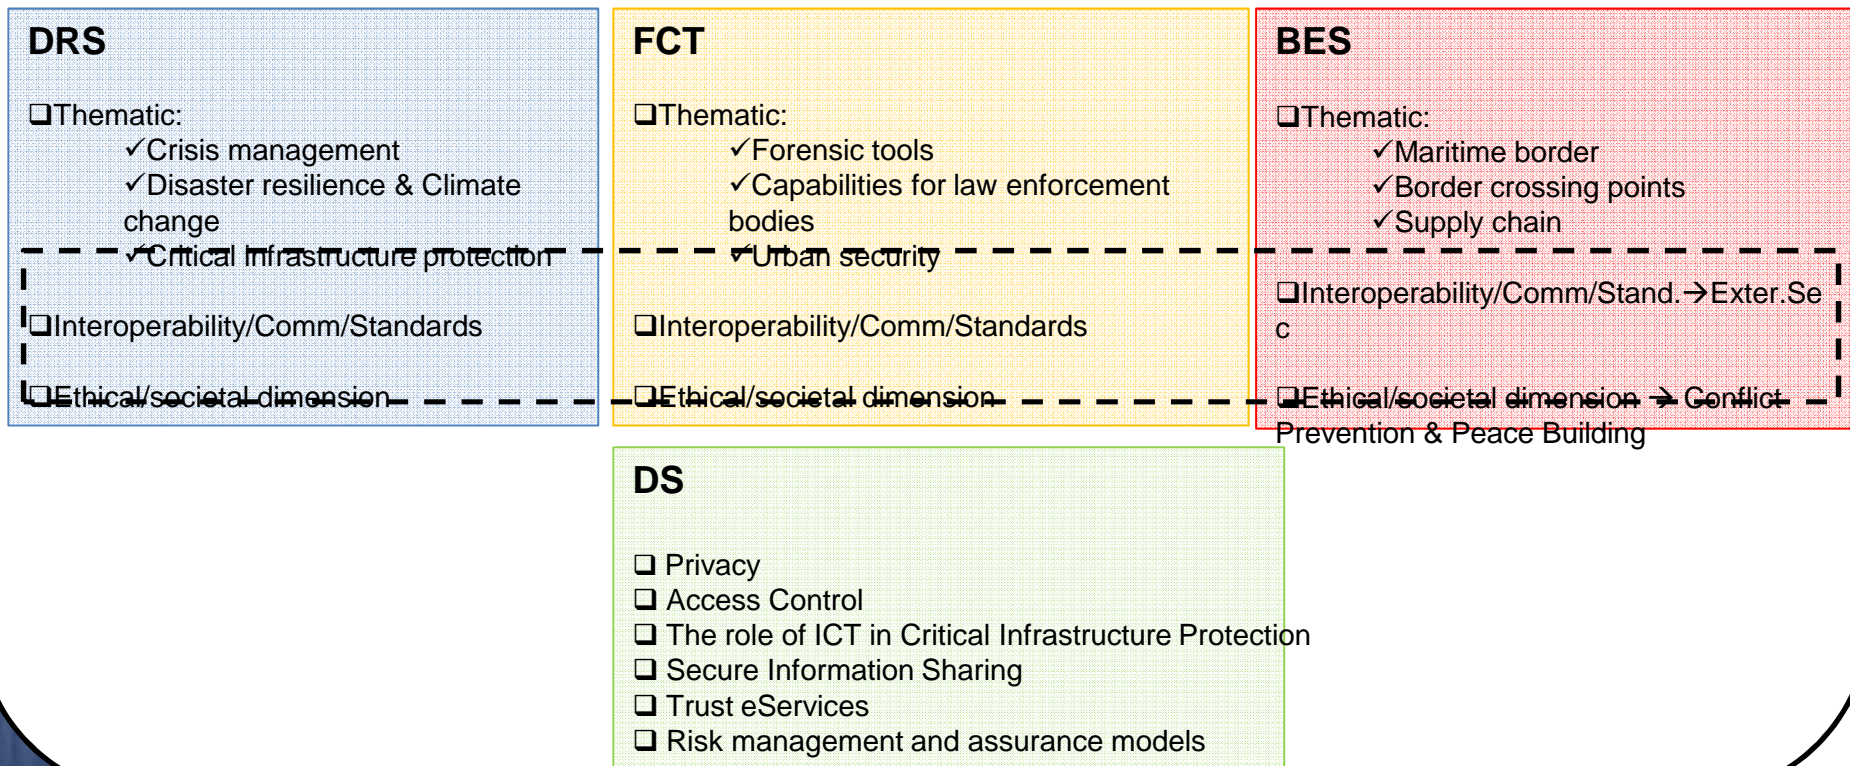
DRS

❑Thematic:
✓Crisis management
✓Disaster resilience & Climate change
✓Critical infrastructure protection

❑Interoperability/Comm/Standards

❑Ethical/societal dimension

FCT

❑Thematic:
✓Forensic tools
✓Capabilities for law enforcement bodies
✓Urban security

❑Interoperability/Comm/Standards

❑Ethical/societal dimension

BES

❑Thematic:
✓Maritime border
✓Border crossing points
✓Supply chain

❑Interoperability/Comm/Stand.→Exter.Sec

❑Ethical/societal dimension → Conflict Prevention & Peace Building

DS

❑ Privacy
❑ Access Control
❑ The role of ICT in Critical Infrastructure Protection
❑ Secure Information Sharing
❑ Trust eServices
❑ Risk management and assurance models